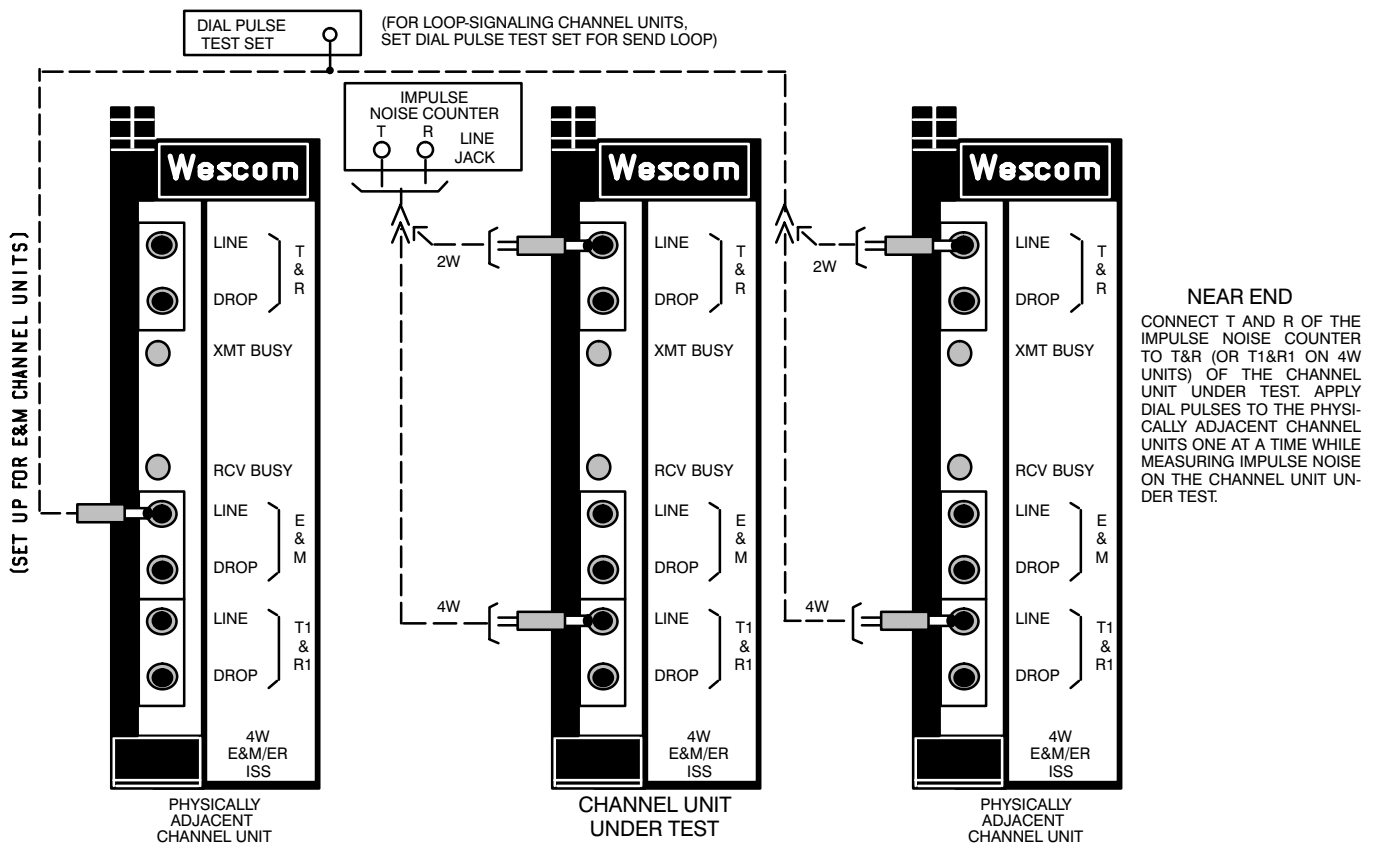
DIAL PULSE TEST SET

(FOR LOOP-SIGNALING CHANNEL UNITS, SET DIAL PULSE TEST SET FOR SEND LOOP)

IMPULSE NOISE COUNTER
T R
LINE JACK

(SET UP FOR E&M CHANNEL UNITS)

Wescom

LINE
DROP
T & R
XMT BUSY
RCV BUSY
LINE
DROP
E & M
LINE
DROP
T1 & R1
4W E&M/ER ISS

PHYSICALLY ADJACENT CHANNEL UNIT

2W
4W

Wescom

LINE
DROP
T & R
XMT BUSY
RCV BUSY
LINE
DROP
E & M
LINE
DROP
T1 & R1
4W E&M/ER ISS

CHANNEL UNIT UNDER TEST

2W
4W

Wescom

LINE
DROP
T & R
XMT BUSY
RCV BUSY
LINE
DROP
E & M
LINE
DROP
T1 & R1
4W E&M/ER ISS

PHYSICALLY ADJACENT CHANNEL UNIT

NEAR END

CONNECT T AND R OF THE IMPULSE NOISE COUNTER TO T&R (OR T1&R1 ON 4W UNITS) OF THE CHANNEL UNIT UNDER TEST. APPLY DIAL PULSES TO THE PHYSICALLY ADJACENT CHANNEL UNITS ONE AT A TIME WHILE MEASURING IMPULSE NOISE ON THE CHANNEL UNIT UNDER TEST.